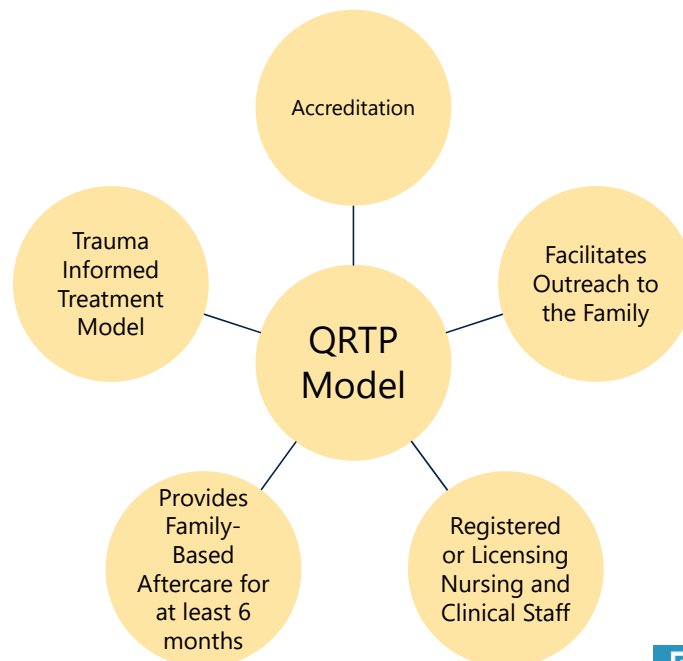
Accreditation

Trauma Informed Treatment Model

QRTP Model

Facilitates Outreach to the Family

Provides Family-Based Aftercare for at least 6 months

Registered or Licensing Nursing and Clinical Staff